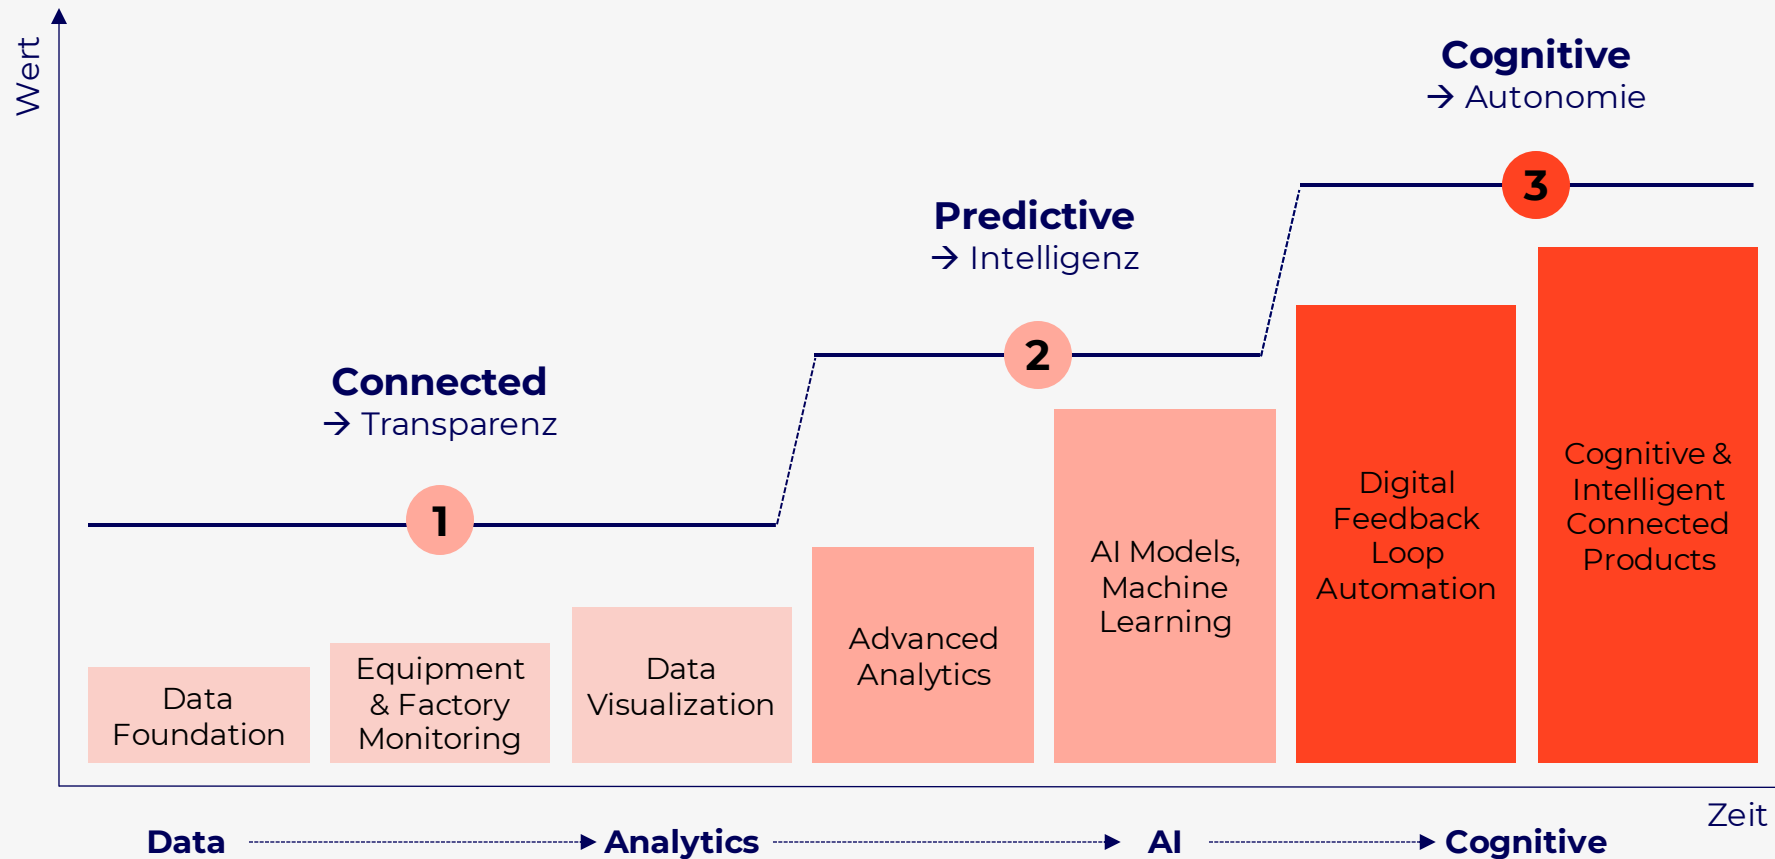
Wert

Cognitive
→ Autonomie

3

Predictive
→ Intelligenz

2

Connected
→ Transparenz

1

Data Foundation

Equipment & Factory Monitoring

Data Visualization

Advanced Analytics

AI Models, Machine Learning

Digital Feedback Loop Automation

Cognitive & Intelligent Connected Products

Zeit

Data → Analytics → AI → Cognitive